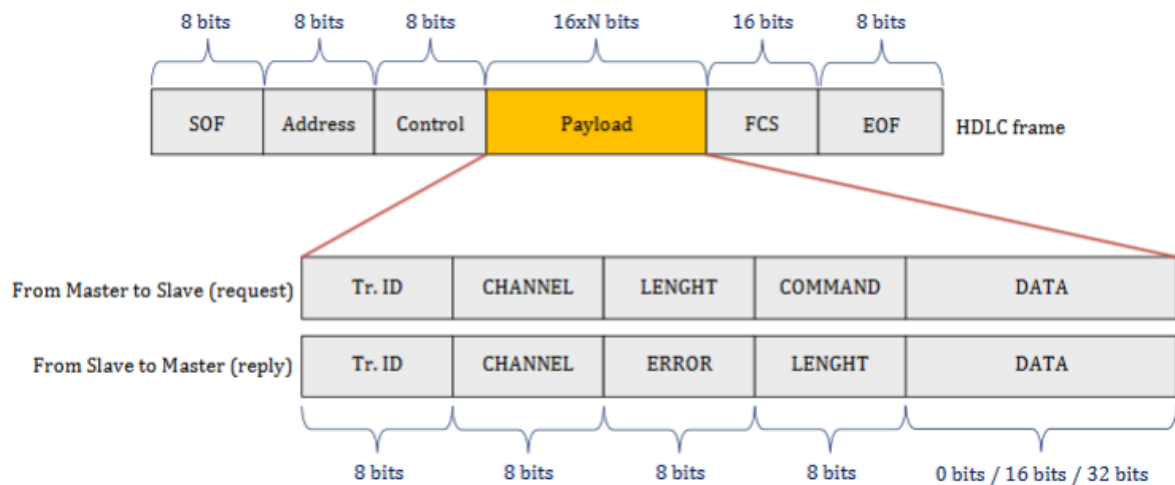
8 bits 8 bits 8 bits 16xN bits 16 bits 8 bits

| SOF | Address | Control | Payload | FCS | EOF |
|---|---|---|---|---|---|

HDLC frame

| | | | | | |
|---|---|---|---|---|---|
| From Master to Slave (request) | Tr. ID | CHANNEL | LENGHT | COMMAND | DATA |
| From Slave to Master (reply) | Tr. ID | CHANNEL | ERROR | LENGHT | DATA |

8 bits 8 bits 8 bits 8 bits 0 bits / 16 bits / 32 bits